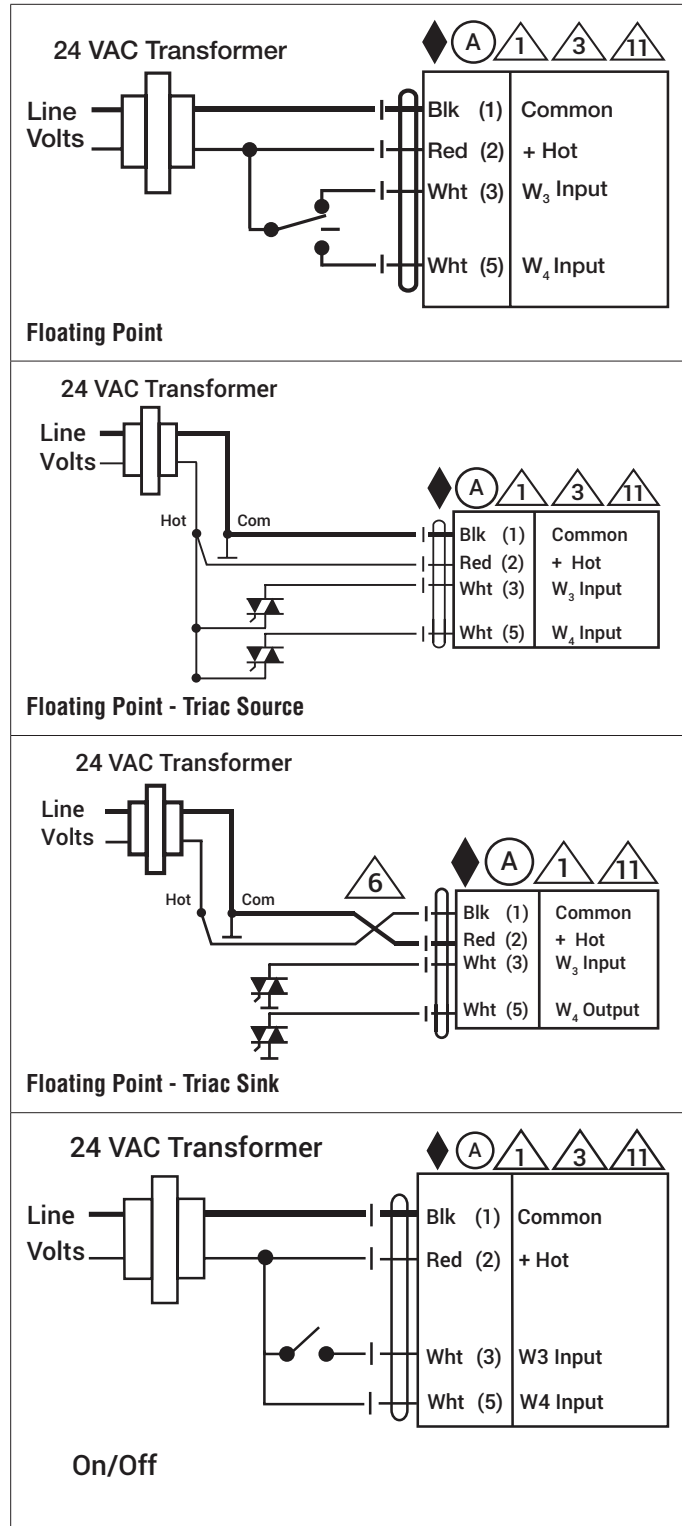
24 VAC Transformer

A 1 3 11

Line Volts

Blk (1) Common
Red (2) + Hot
Wht (3) $W_3$ Input
Wht (5) $W_4$ Input

Floating Point

24 VAC Transformer

Line Volts

A 1 3 11

Hot Com

Blk (1) Common
Red (2) + Hot
Wht (3) $W_3$ Input
Wht (5) $W_4$ Input

Floating Point - Triac Source

24 VAC Transformer

Line Volts

A 1 11

6

Hot Com

Blk (1) Common
Red (2) + Hot
Wht (3) $W_3$ Input
Wht (5) $W_4$ Output

Floating Point - Triac Sink

24 VAC Transformer

A 1 3 11

Line Volts

Blk (1) Common
Red (2) + Hot
Wht (3) W3 Input
Wht (5) W4 Input

On/Off